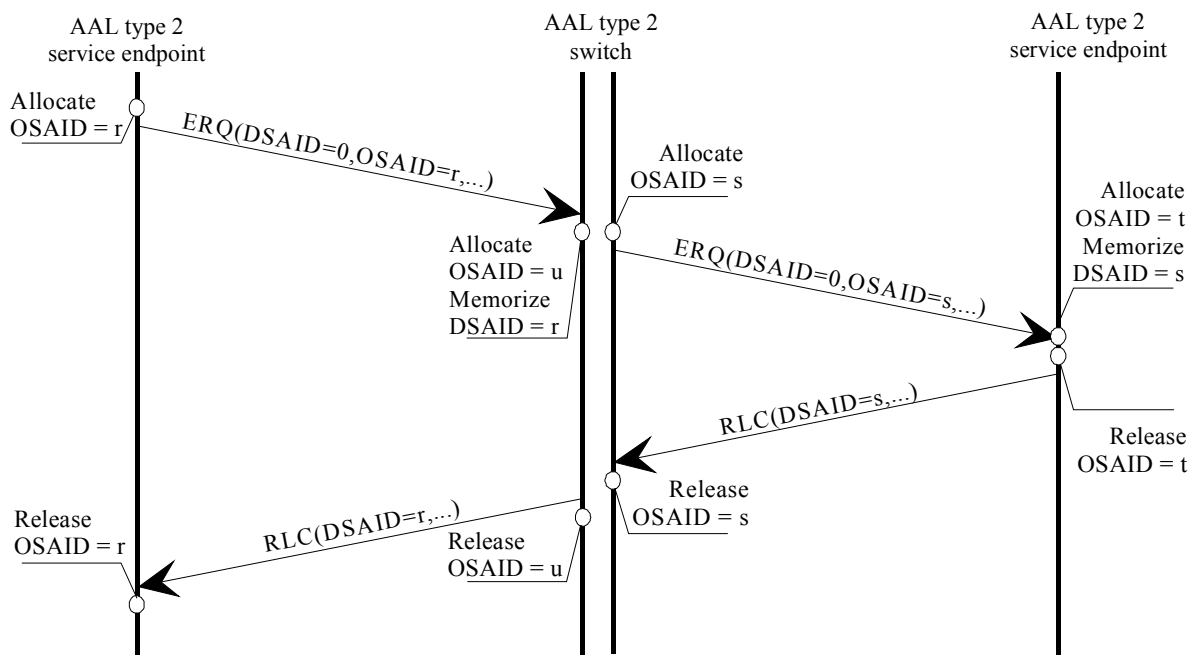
AAL type 2 service endpoint

AAL type 2 switch

AAL type 2 service endpoint

Allocate OSAID = r

ERQ(DSAID=0,OSAID=r,...)

Allocate OSAID = s

Allocate OSAID = t Memorize DSAID = s

Allocate OSAID = u Memorize DSAID = r

ERQ(DSAID=0,OSAID=s,...)

RLC(DSAID=s,...)

Release OSAID = t

Release OSAID = s

Release OSAID = r

RLC(DSAID=r,...)

Release OSAID = u